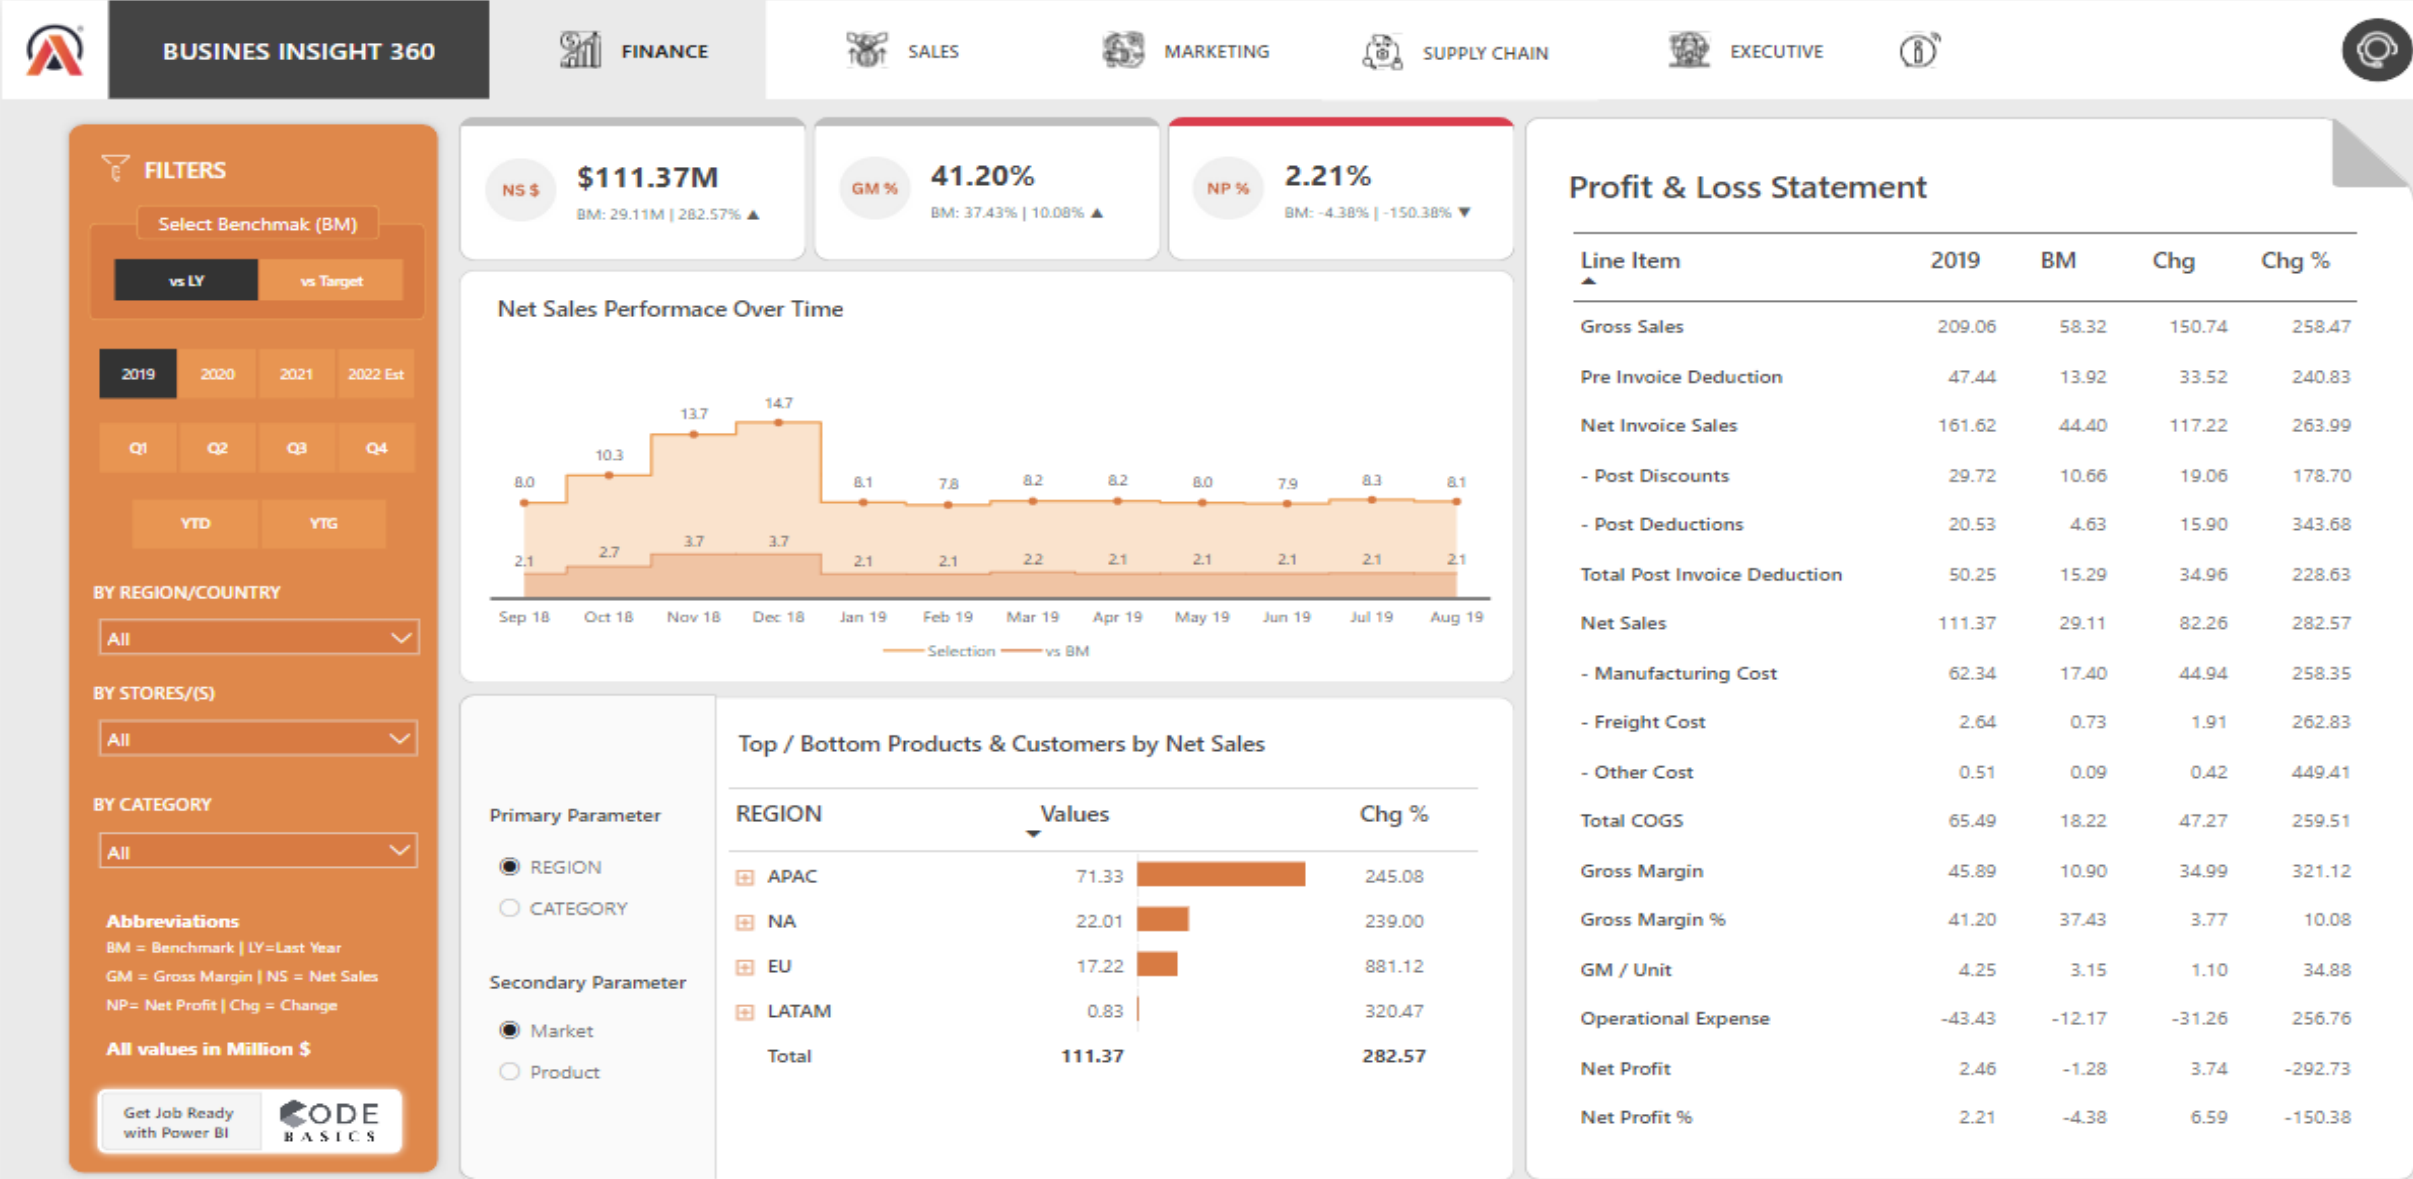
BUSINES INSIGHT 360

FINANCE

SALES

MARKETING

SUPPLY CHAIN

EXECUTIVE

FILTERS

Select Benchmak (BM)

vs LY

vs Target

2019

2020

2021

2022 Est

Q1

Q2

Q3

Q4

YTD

YTG

BY REGION/COUNTRY

All

BY STORES/(S)

All

BY CATEGORY

All

Abbreviations

BM = Benchmark | LY=Last Year

GM = Gross Margin | NS = Net Sales

NP= Net Profit | Chg = Change

All values in Million $

Get Job Ready with Power BI

CODE BASICS

NS $

$111.37M

BM: 29.11M | 282.57% ▲

GM %

41.20%

BM: 37.43% | 10.08% ▲

NP %

2.21%

BM: -4.38% | -150.38% ▼

Net Sales Performace Over Time

8.0, 10.3, 13.7, 14.7, 8.1, 7.8, 8.2, 8.2, 8.0, 7.9, 8.3, 8.1

2.1, 2.7, 3.7, 3.7, 2.1, 2.1, 2.2, 2.1, 2.1, 2.1, 2.1, 2.1

Sep 18, Oct 18, Nov 18, Dec 18, Jan 19, Feb 19, Mar 19, Apr 19, May 19, Jun 19, Jul 19, Aug 19

Selection

vs BM

Primary Parameter

REGION

CATEGORY

Secondary Parameter

Market

Product

Top / Bottom Products & Customers by Net Sales

| REGION | Values | Chg % |
|---|---|---|
| APAC | 71.33 | 245.08 |
| NA | 22.01 | 239.00 |
| EU | 17.22 | 881.12 |
| LATAM | 0.83 | 320.47 |
| Total | 111.37 | 282.57 |

Profit & Loss Statement

| Line Item | 2019 | BM | Chg | Chg % |
|---|---|---|---|---|
| Gross Sales | 209.06 | 58.32 | 150.74 | 258.47 |
| Pre Invoice Deduction | 47.44 | 13.92 | 33.52 | 240.83 |
| Net Invoice Sales | 161.62 | 44.40 | 117.22 | 263.99 |
| - Post Discounts | 29.72 | 10.66 | 19.06 | 178.70 |
| - Post Deductions | 20.53 | 4.63 | 15.90 | 343.68 |
| Total Post Invoice Deduction | 50.25 | 15.29 | 34.96 | 228.63 |
| Net Sales | 111.37 | 29.11 | 82.26 | 282.57 |
| - Manufacturing Cost | 62.34 | 17.40 | 44.94 | 258.35 |
| - Freight Cost | 2.64 | 0.73 | 1.91 | 262.83 |
| - Other Cost | 0.51 | 0.09 | 0.42 | 449.41 |
| Total COGS | 65.49 | 18.22 | 47.27 | 259.51 |
| Gross Margin | 45.89 | 10.90 | 34.99 | 321.12 |
| Gross Margin % | 41.20 | 37.43 | 3.77 | 10.08 |
| GM / Unit | 4.25 | 3.15 | 1.10 | 34.88 |
| Operational Expense | -43.43 | -12.17 | -31.26 | 256.76 |
| Net Profit | 2.46 | -1.28 | 3.74 | -292.73 |
| Net Profit % | 2.21 | -4.38 | 6.59 | -150.38 |